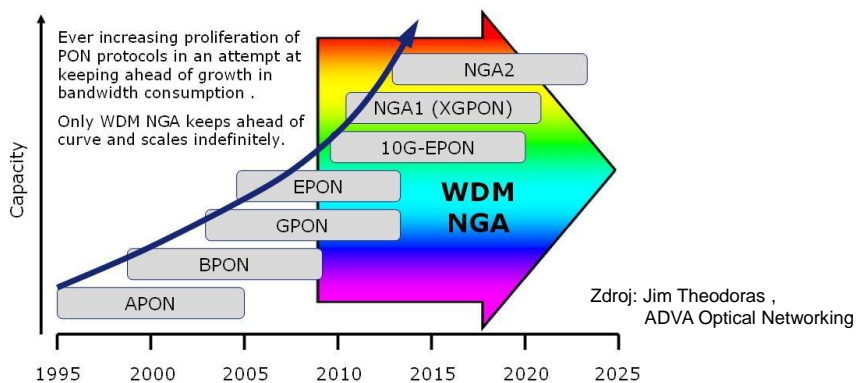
Ever increasing proliferation of PON protocols in an attempt at keeping ahead of growth in bandwidth consumption .

Only WDM NGA keeps ahead of curve and scales indefinitely.

Capacity

NGA2

NGA1 (XGPON)

10G-EPON

EPON

GPON

BPON

APON

WDM NGA

Zdroj: Jim Theodoras , ADVA Optical Networking

1995 2000 2005 2010 2015 2020 2025